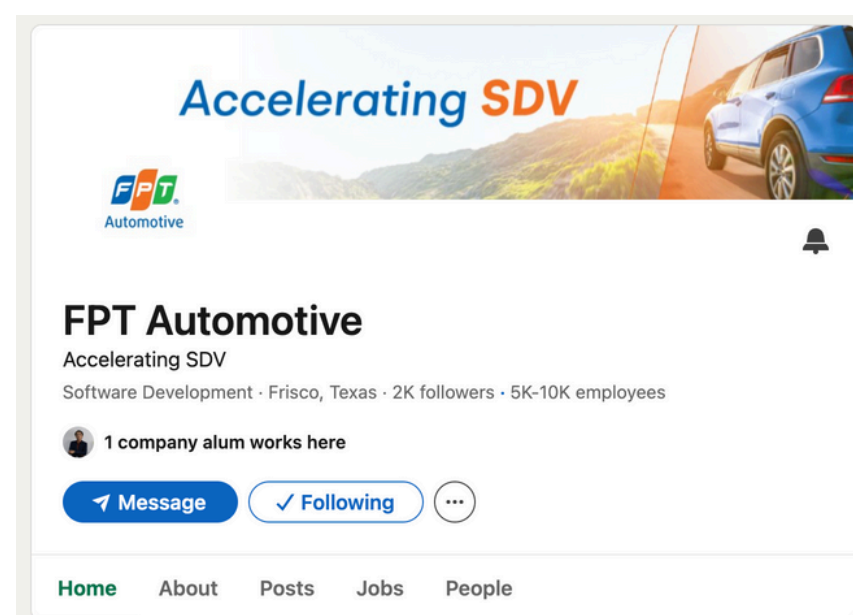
Accelerating SDV

FPT
Automotive

FPT Automotive
Accelerating SDV
Software Development · Frisco, Texas · 2K followers · 5K-10K employees

1 company alum works here

Message
✓ Following
...

Home About Posts Jobs People